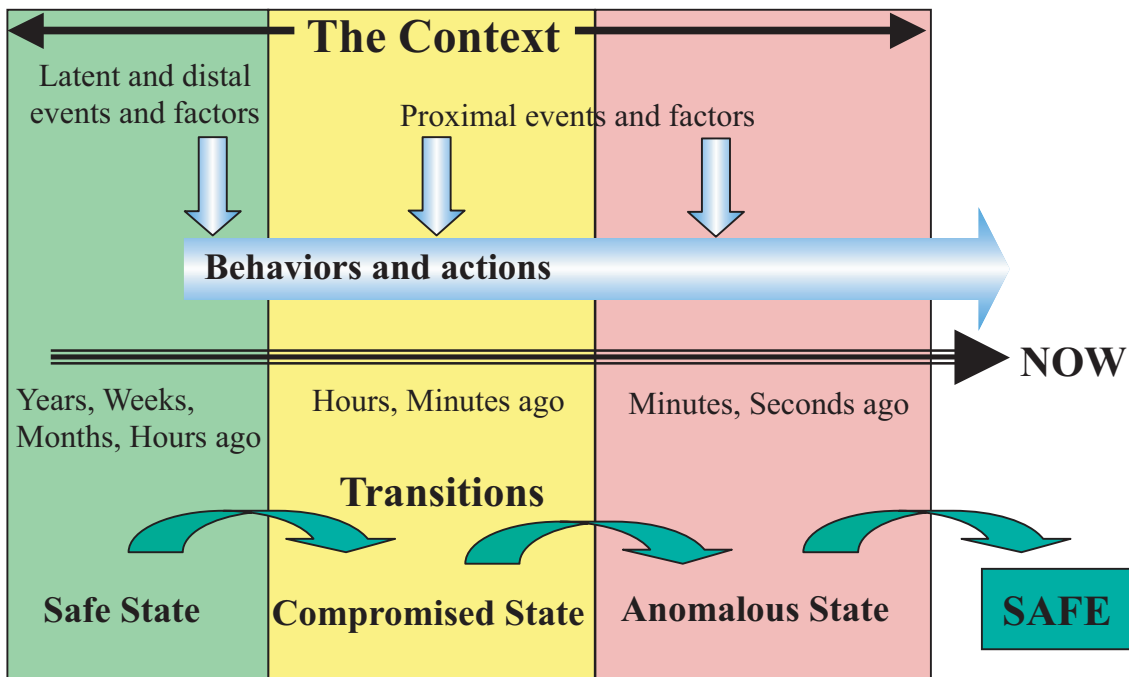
The Context

Latent and distal events and factors

Proximal events and factors

Behaviors and actions

NOW

Years, Weeks, Months, Hours ago

Hours, Minutes ago

Minutes, Seconds ago

Transitions

Safe State

Compromised State

Anomalous State

SAFE